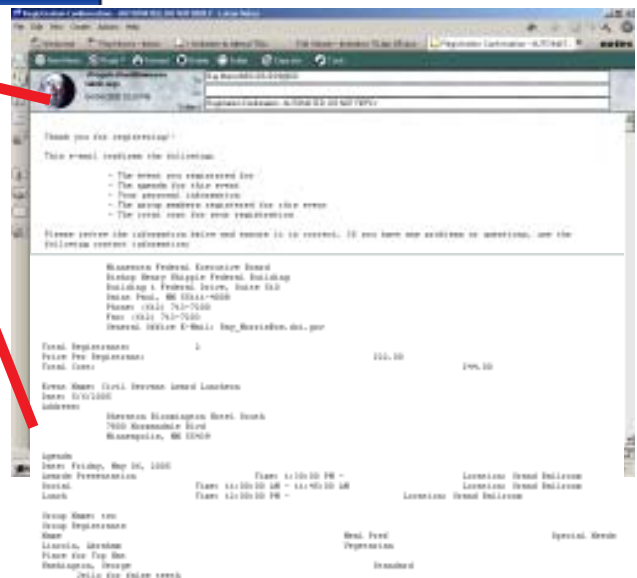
Thank you for registering!

This e-mail confirms the following:

- The event you registered for
- The agenda for this event
- Your personal information
- The group members registered for this event
- The total cost for your registration

Please review the information below and ensure it is correct. If you have any problems or questions, use the following contact information:

Minnesota Federal Executive Board
Bishop Henry Whipple Federal Building
Building 1 Federal Drive, Suite 510
Saint Paul, MN 55111-4008
Phone: (612) 713-7100
Fax: (612) 713-7100
General Office E-Mail: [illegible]

Total Registrants: 1
Price Per Registrant: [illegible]
Total Cost: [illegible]

Event Name: Civil Servant Award Luncheon
Date: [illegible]
Address:
Sheraton Bloomington Hotel South
7800 Normandale Blvd
Minneapolis, MN 55439

Agenda
Date: Friday, May 26, 2000
Awards Presentation Time: 1:10:00 PM - Location: Grand Ballroom
Social Time: 11:00:00 AM - 11:45:00 AM Location: Grand Ballroom
Lunch Time: 12:00:00 PM - Location: Grand Ballroom

Group Name: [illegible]
Group Registrants
Name Meal Pref Special Needs
Lincoln, Abraham Vegetarian
Place for Top Hat
Washington, George Standard
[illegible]